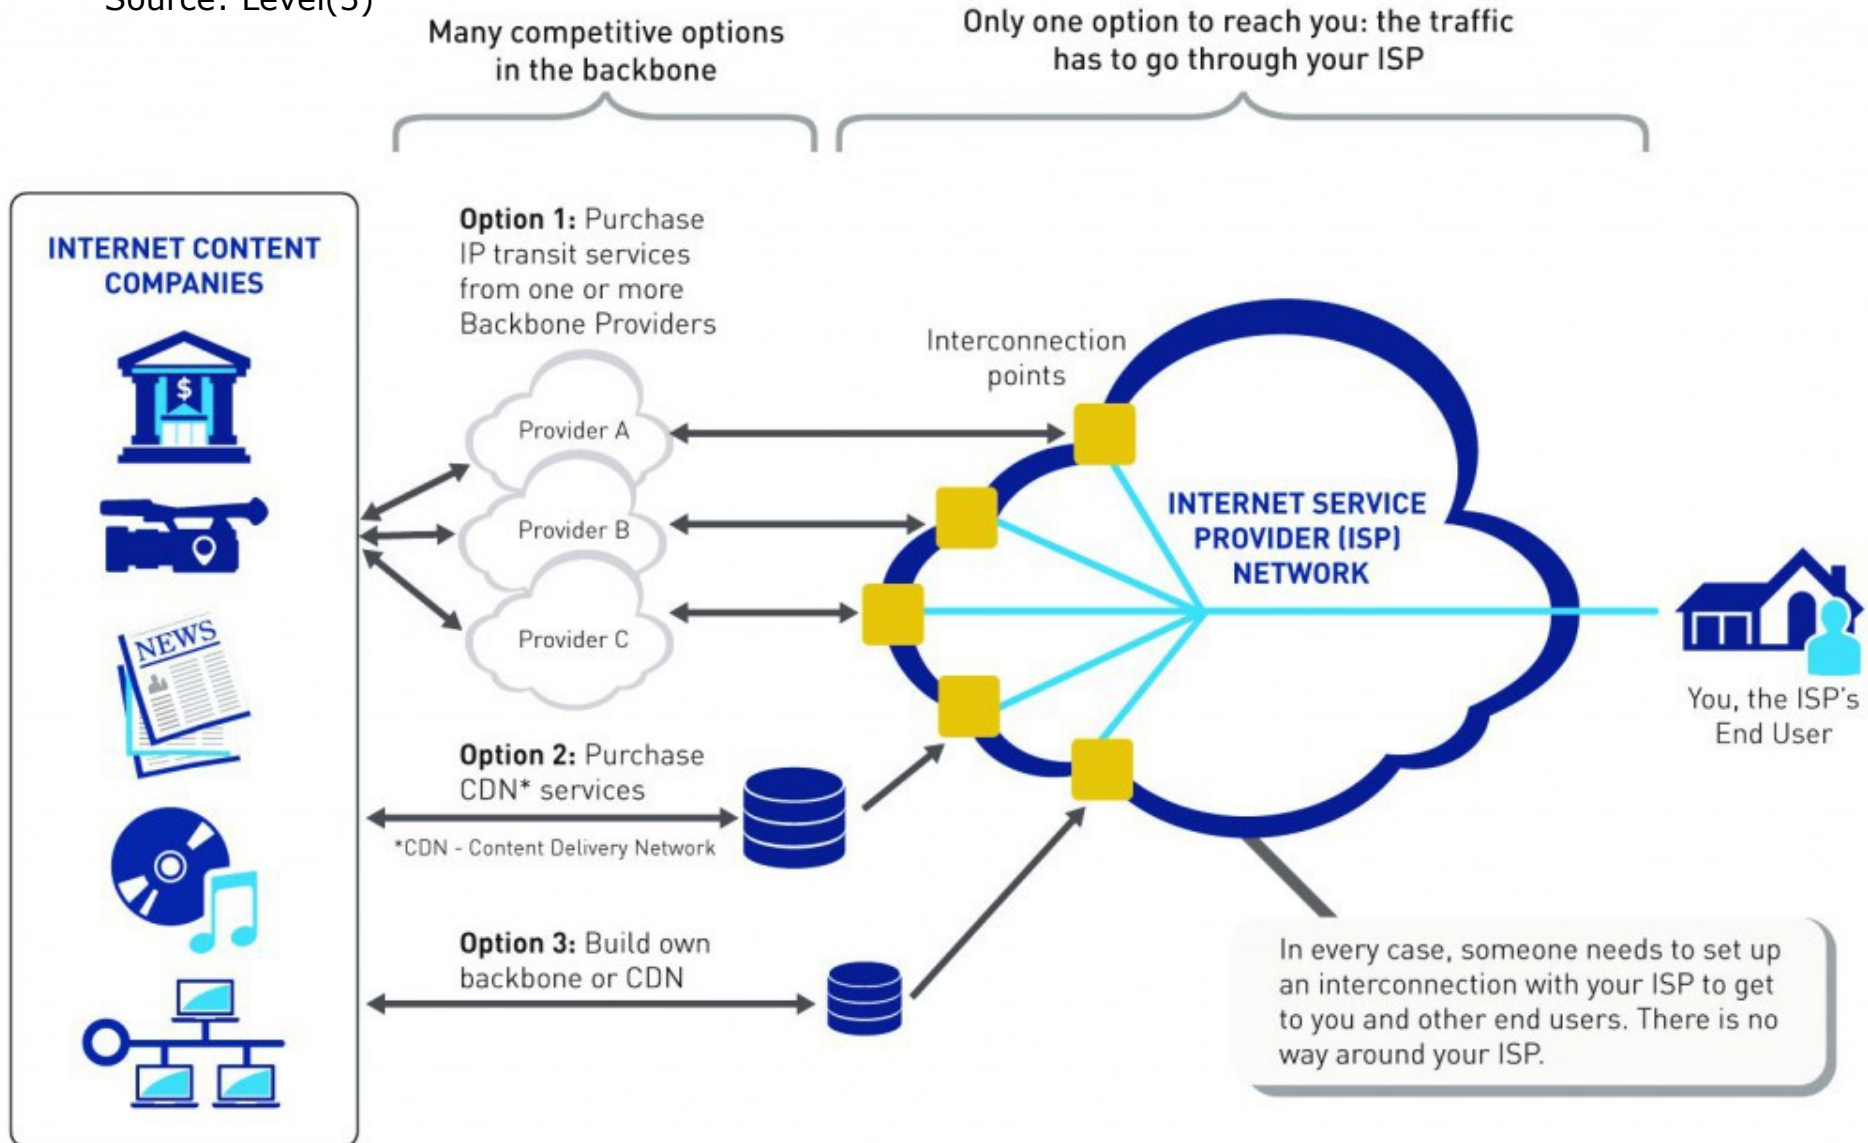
Source: Level(3)

Many competitive options in the backbone

Only one option to reach you: the traffic has to go through your ISP

INTERNET CONTENT COMPANIES

$

NEWS

Option 1: Purchase IP transit services from one or more Backbone Providers

Provider A

Provider B

Provider C

Interconnection points

INTERNET SERVICE PROVIDER (ISP) NETWORK

You, the ISP's End User

Option 2: Purchase CDN* services

*CDN - Content Delivery Network

Option 3: Build own backbone or CDN

In every case, someone needs to set up an interconnection with your ISP to get to you and other end users. There is no way around your ISP.